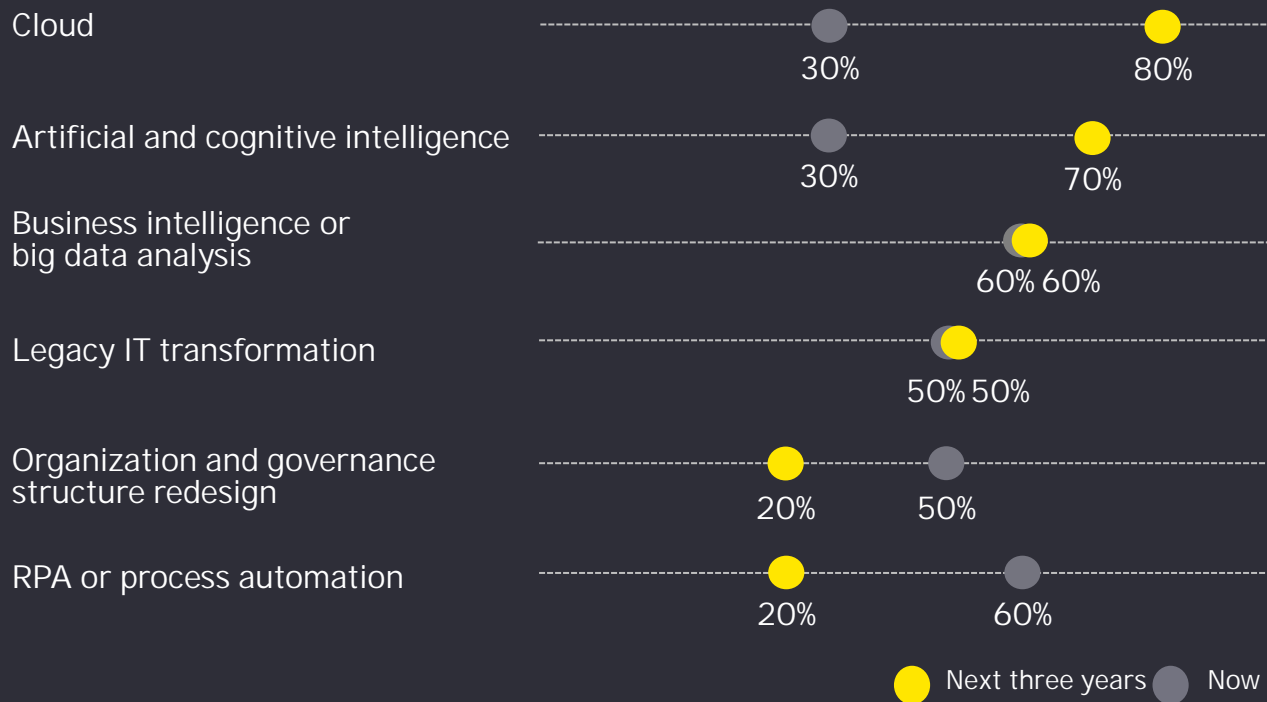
Cloud
30%
80%

Artificial and cognitive intelligence
30%
70%

Business intelligence or big data analysis
60% 60%

Legacy IT transformation
50% 50%

Organization and governance structure redesign
20%
50%

RPA or process automation
20%
60%

Next three years Now